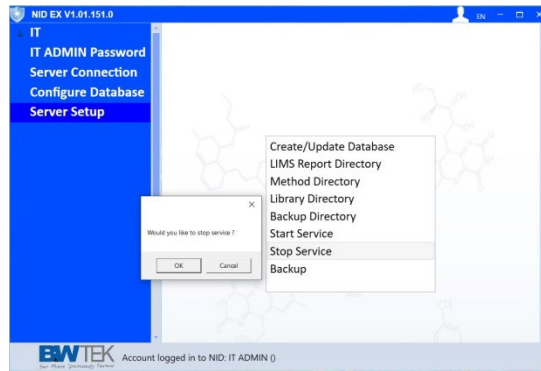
NID EX V1.01.151.0

EN

IT
IT ADMIN Password
Server Connection
Configure Database
Server Setup

Create/Update Database
LIMS Report Directory
Method Directory
Library Directory
Backup Directory
Start Service
Stop Service
Backup

Would you like to stop service ?

OK

Cancel

B&WTEK
Your Mobile Spectroscopy Partner

Account logged in to NID: IT ADMIN ()